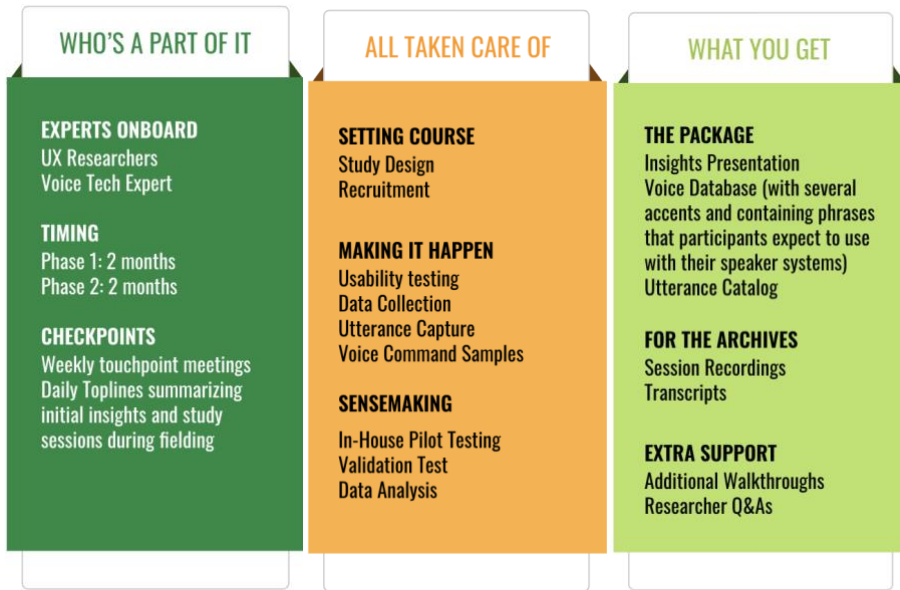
WHO'S A PART OF IT

EXPERTS ONBOARD
UX Researchers
Voice Tech Expert

TIMING
Phase 1: 2 months
Phase 2: 2 months

CHECKPOINTS
Weekly touchpoint meetings
Daily Toplines summarizing initial insights and study sessions during fielding

ALL TAKEN CARE OF

SETTING COURSE
Study Design
Recruitment

MAKING IT HAPPEN
Usability testing
Data Collection
Utterance Capture
Voice Command Samples

SENSEMAKING
In-House Pilot Testing
Validation Test
Data Analysis

WHAT YOU GET

THE PACKAGE
Insights Presentation
Voice Database (with several accents and containing phrases that participants expect to use with their speaker systems)
Utterance Catalog

FOR THE ARCHIVES
Session Recordings
Transcripts

EXTRA SUPPORT
Additional Walkthroughs
Researcher Q&As